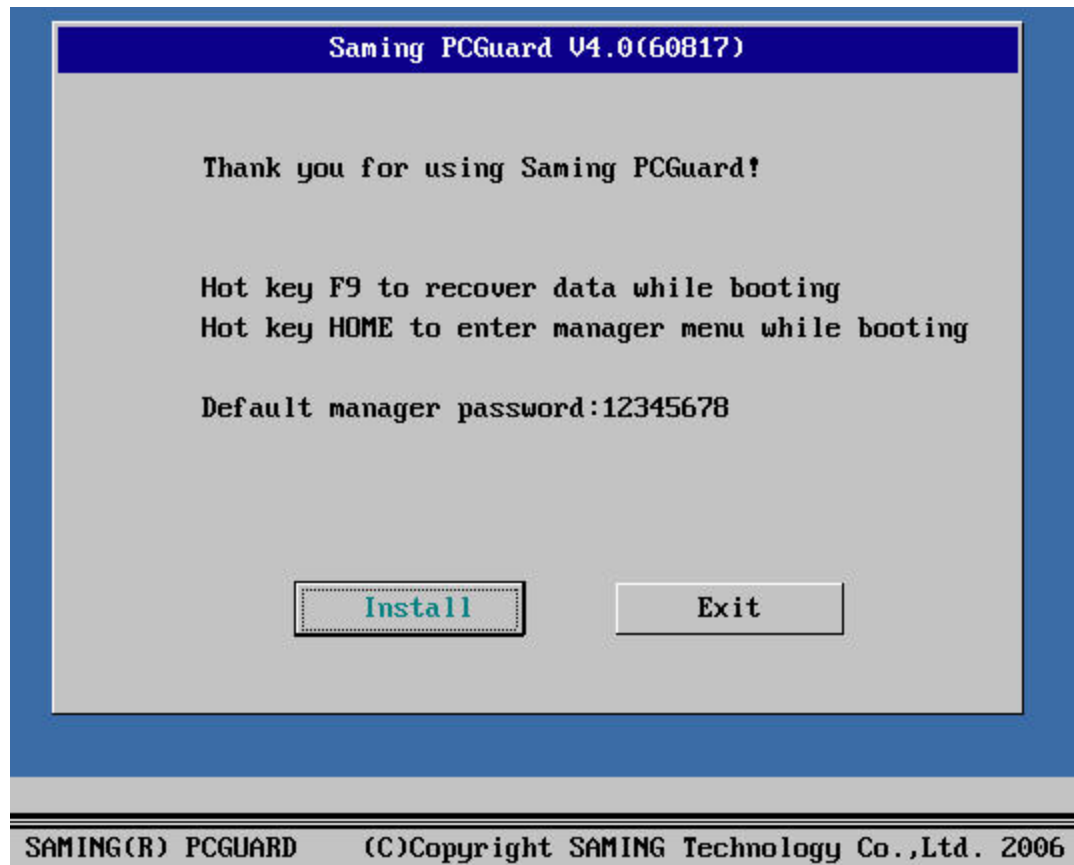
Saming PCGuard V4.0(60817)

Thank you for using Saming PCGuard!

Hot key F9 to recover data while booting
Hot key HOME to enter manager menu while booting

Default manager password:12345678

Install

Exit

SAMING(R) PCGUARD (C)Copyright SAMING Technology Co.,Ltd. 2006